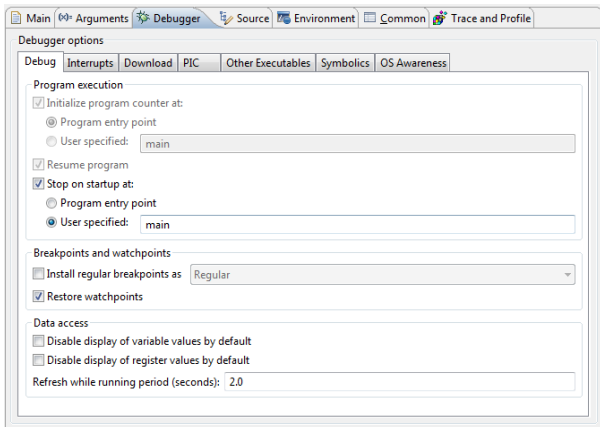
Main | (x)= Arguments | Debugger | Source | Environment | Common | Trace and Profile

Debugger options

Debug | Interrupts | Download | PIC | Other Executables | Symbolics | OS Awareness

Program execution

Initialize program counter at:

Program entry point

User specified: main

Resume program

Stop on startup at:

Program entry point

User specified: main

Breakpoints and watchpoints

Install regular breakpoints as Regular

Restore watchpoints

Data access

Disable display of variable values by default

Disable display of register values by default

Refresh while running period (seconds): 2.0